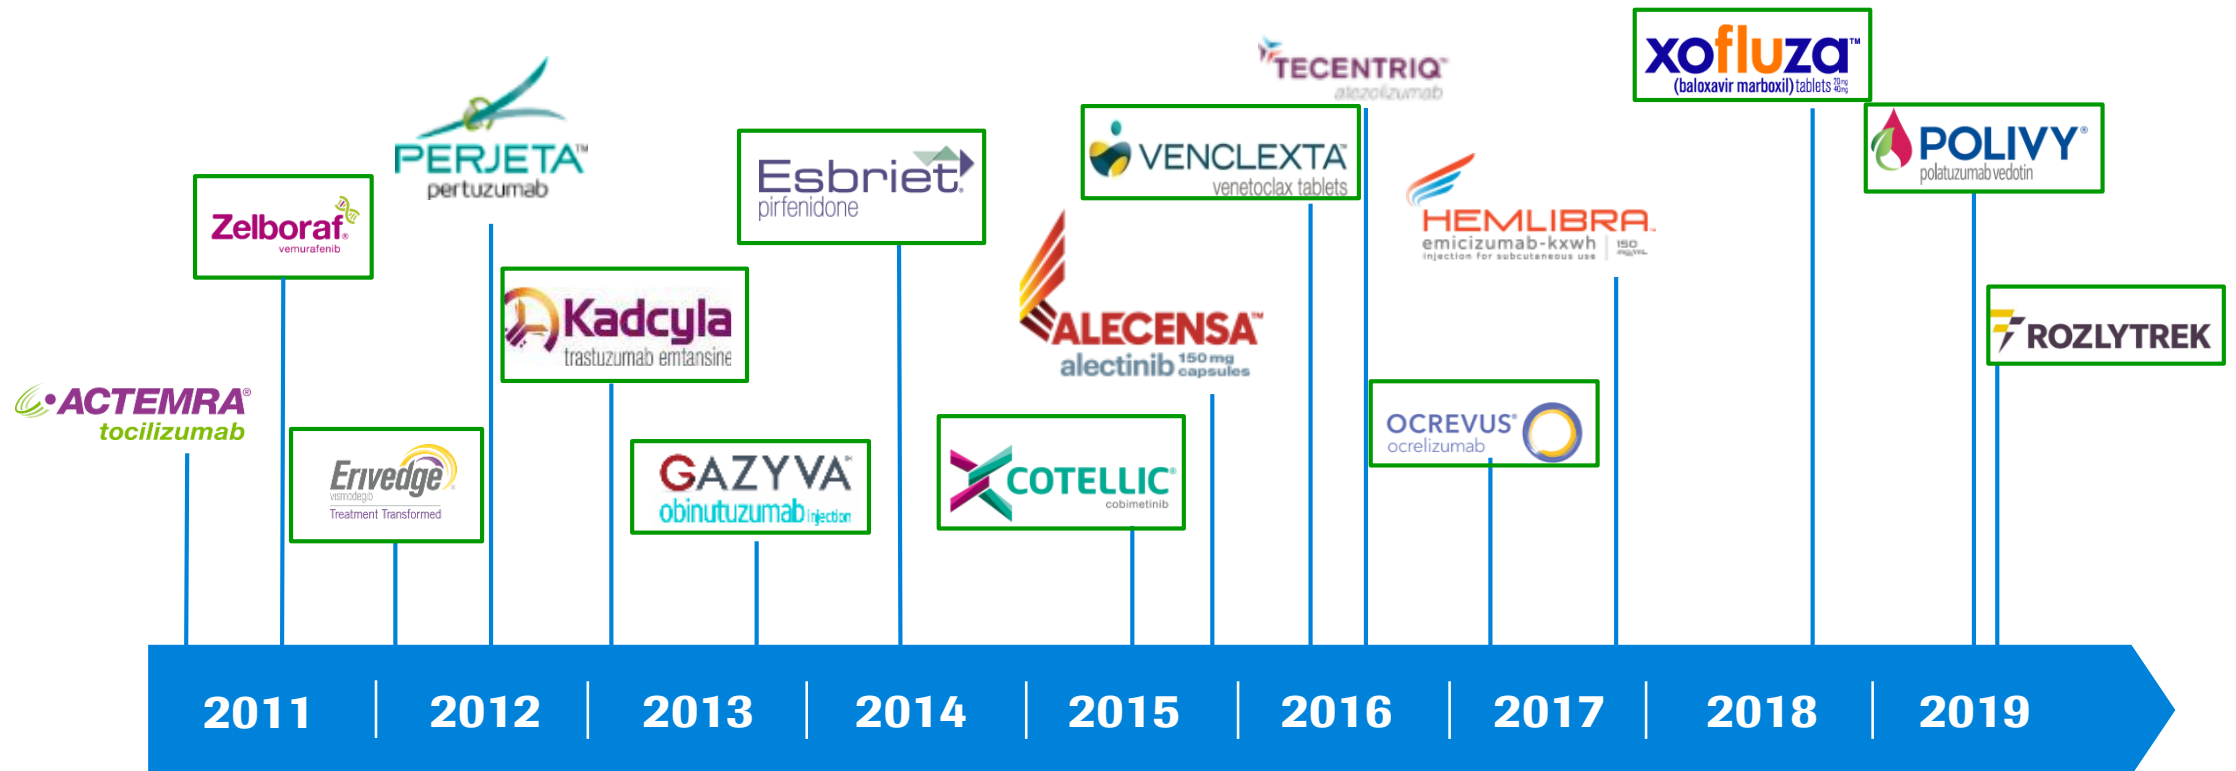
ACTEMRA®
tocilizumab

Zelboraf®
vemurafenib

Erivedge®
vismodegib
Treatment Transformed

PERJETA™
pertuzumab

Kadcyla
trastuzumab emtansine

GAZYVA®
obinutuzumab injection

Esbriet®
pirfenidone

ALECENSA™
alectinib 150 mg capsules

COTELLIC®
cobimetinib

VENCLEXTA
venetoclax tablets

TECENTRIQ®
atezolizumab

HEMLIBRA®
emicizumab-kxwh
injection for subcutaneous use

OCREVUS®
ocrelizumab

xofluza™
(baloxavir marboxil) tablets

POLIVY®
polatuzumab vedotin

ROZLYTREK

2011 | 2012 | 2013 | 2014 | 2015 | 2016 | 2017 | 2018 | 2019